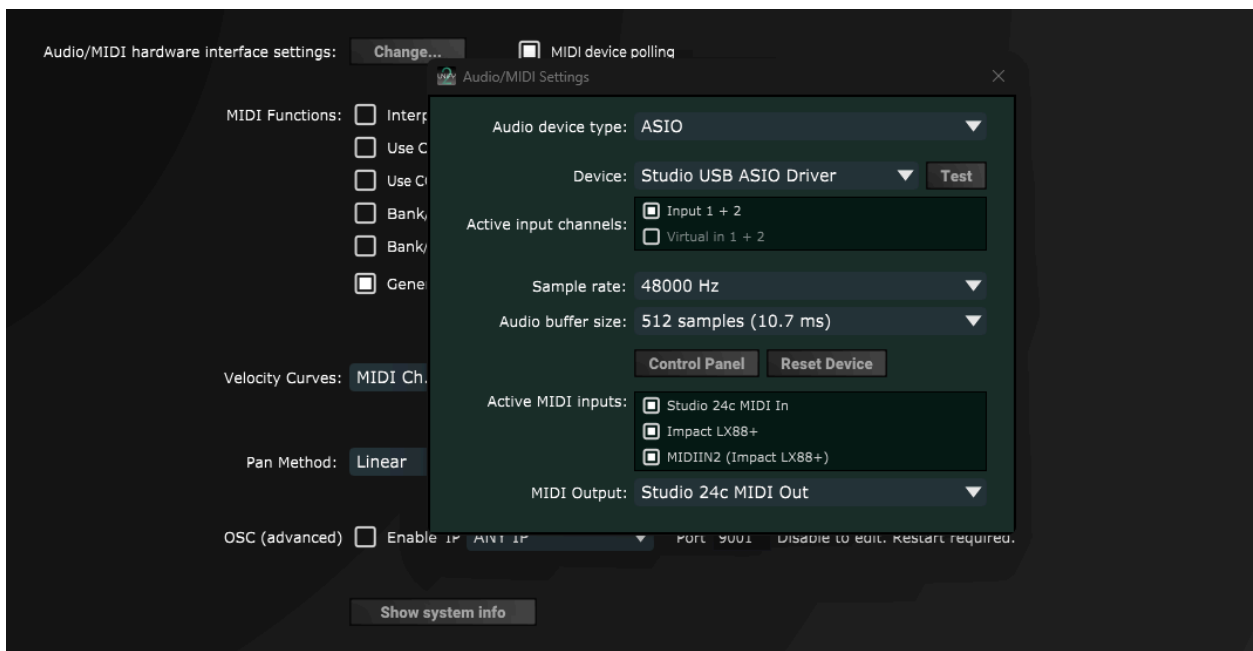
Audio/MIDI hardware interface settings: Change... MIDI device polling

Audio/MIDI Settings ×

MIDI Functions: Interp

Use C

Use C

Bank/

Bank/

Gene

Audio device type: ASIO

Device: Studio USB ASIO Driver Test

Active input channels: Input 1 + 2

Virtual in 1 + 2

Sample rate: 48000 Hz

Audio buffer size: 512 samples (10.7 ms)

Control Panel Reset Device

Velocity Curves: MIDI Ch.

Active MIDI inputs: Studio 24c MIDI In

Impact LX88+

MIDIIN2 (Impact LX88+)

Pan Method: Linear

MIDI Output: Studio 24c MIDI Out

OSC (advanced) Enable IP ANY IP Port 9001 Disable to edit. Restart required.

Show system info